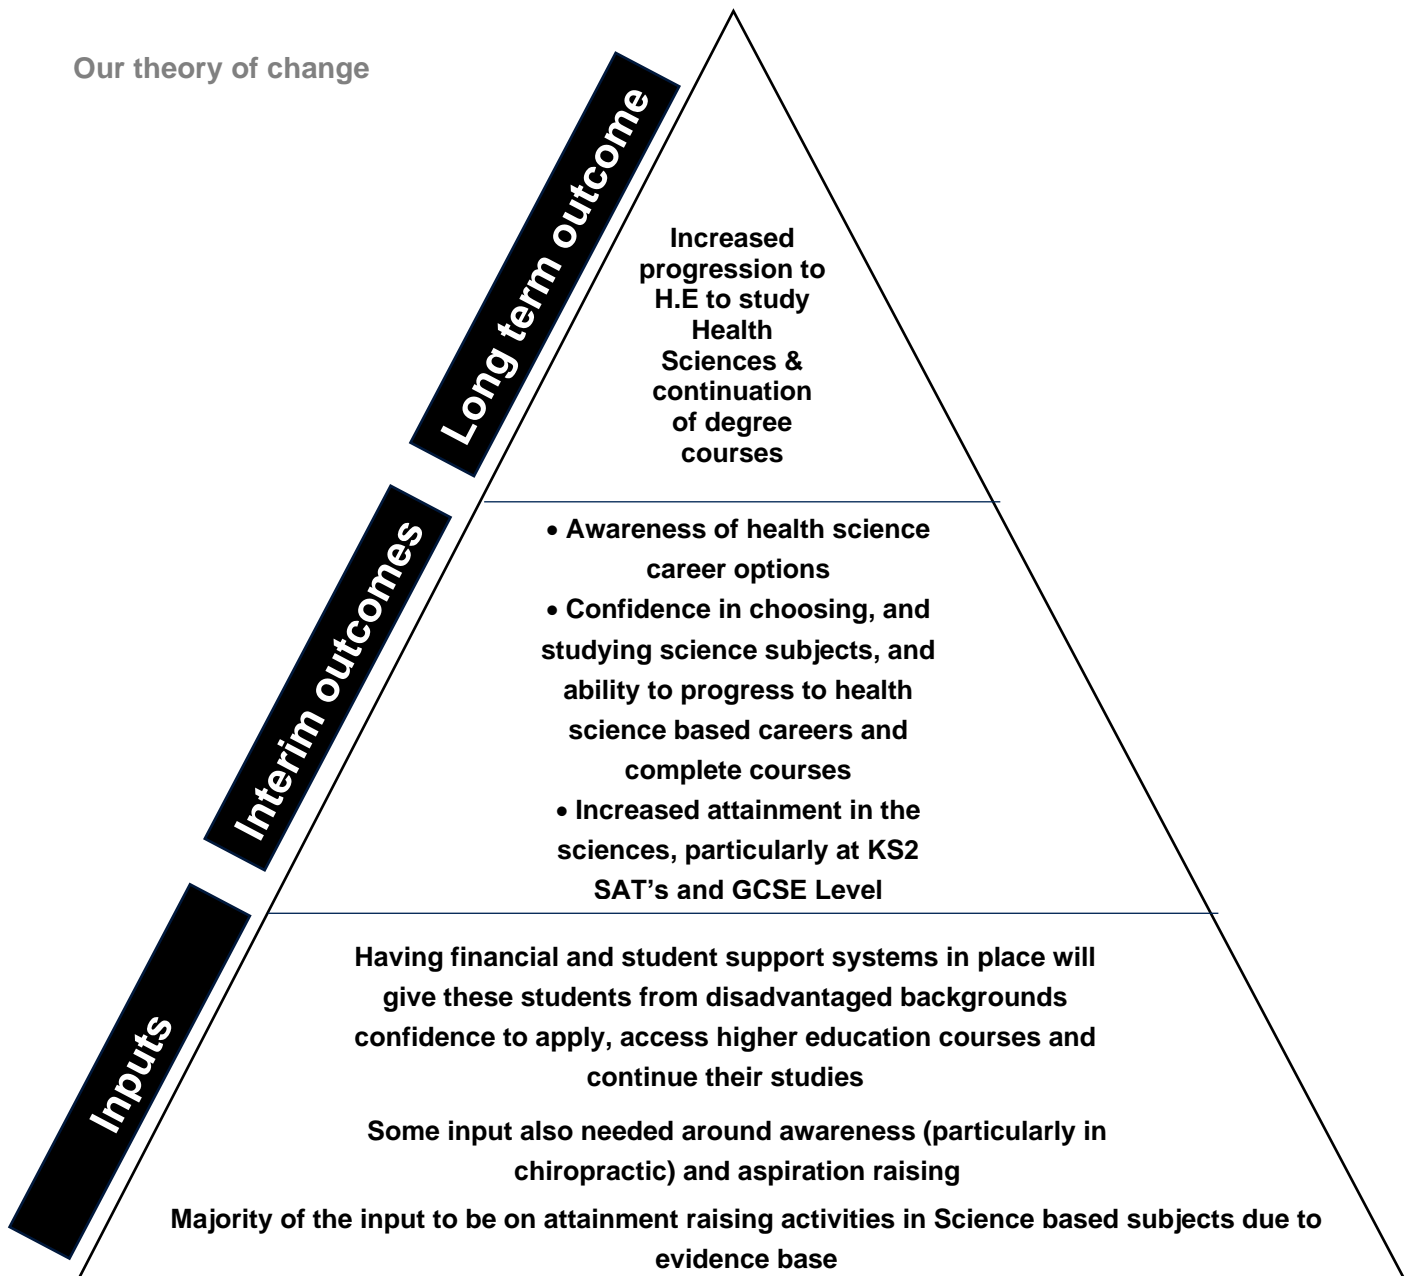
Our theory of change

Long term outcome

Increased progression to H.E to study Health Sciences & continuation of degree courses

Interim outcomes

• Awareness of health science career options
• Confidence in choosing, and studying science subjects, and ability to progress to health science based careers and complete courses
• Increased attainment in the sciences, particularly at KS2 SAT's and GCSE Level

Inputs

Having financial and student support systems in place will give these students from disadvantaged backgrounds confidence to apply, access higher education courses and continue their studies

Some input also needed around awareness (particularly in chiropractic) and aspiration raising

Majority of the input to be on attainment raising activities in Science based subjects due to evidence base